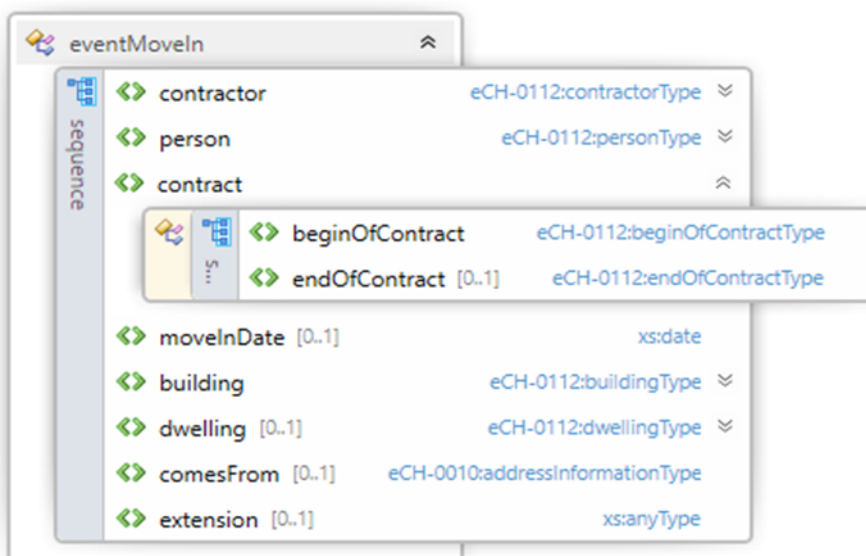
eventMoveIn

sequence

contractor eCH-0112:contractorType

person eCH-0112:personType

contract

s...

beginOfContract eCH-0112:beginOfContractType

endOfContract [0..1] eCH-0112:endOfContractType

moveInDate [0..1] xs:date

building eCH-0112:buildingType

dwelling [0..1] eCH-0112:dwellingType

comesFrom [0..1] eCH-0010:addressInformationType

extension [0..1] xs:anyType